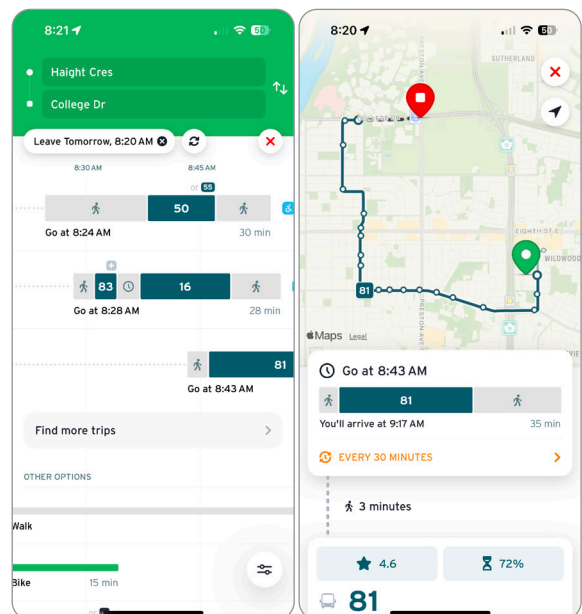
8:21
50

Haight Cres

College Dr

Leave Tomorrow, 8:20 AM

8:30 AM

8:45 AM

or 55

50

Go at 8:24 AM

30 min

83

16

Go at 8:28 AM

28 min

81

Go at 8:43 AM

Find more trips

OTHER OPTIONS

Walk

Bike

15 min

8:20
50

SUTHERLAND

EIGHTH ST E

WILDWOOD

PRESTON AVE

81

Maps Legal

Go at 8:43 AM

81

You'll arrive at 9:17 AM

35 min

EVERY 30 MINUTES

3 minutes

4.6

72%

81